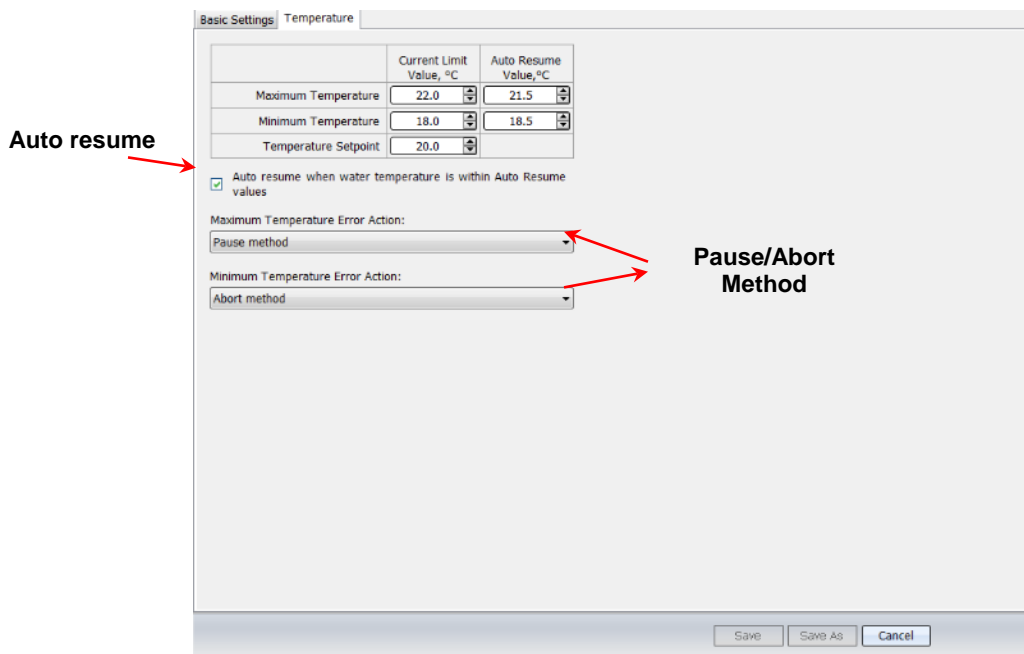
Basic Settings | Temperature

| | Current Limit Value, °C | Auto Resume Value,°C |
|---|---|---|
| Maximum Temperature | 22.0 | 21.5 |
| Minimum Temperature | 18.0 | 18.5 |
| Temperature Setpoint | 20.0 | |

Auto resume

Auto resume when water temperature is within Auto Resume values

Maximum Temperature Error Action:

Pause method

Pause/Abort Method

Minimum Temperature Error Action:

Abort method

Save | Save As | Cancel